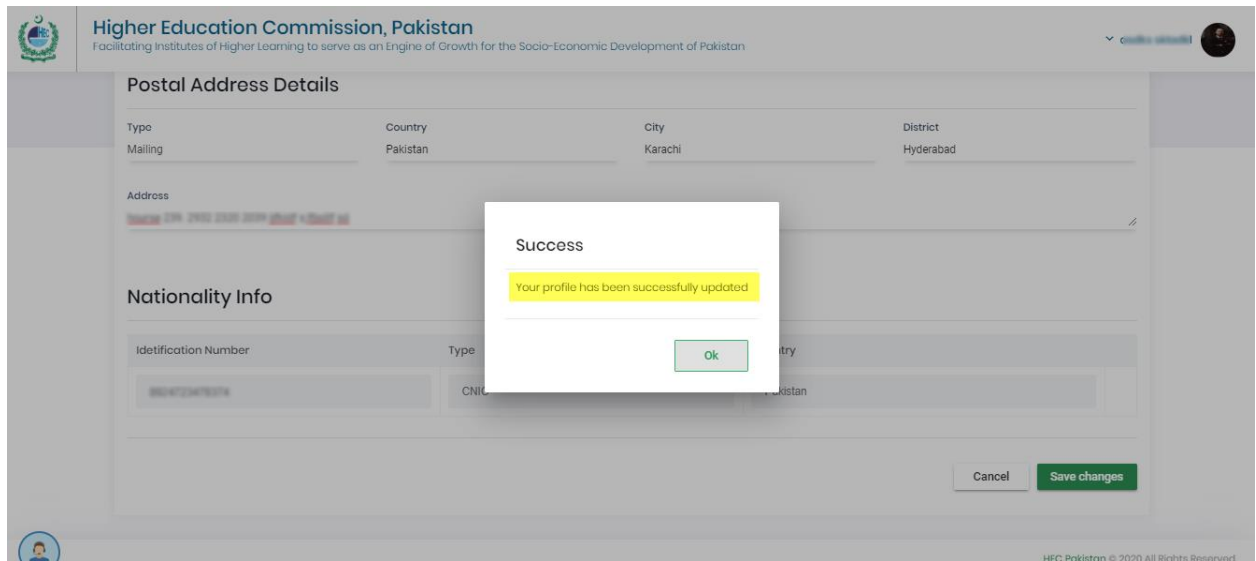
Higher Education Commission, Pakistan
Facilitating Institutes of Higher Learning to serve as an Engine of Growth for the Socio-Economic Development of Pakistan

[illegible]

Postal Address Details

Type
Mailing

Country
Pakistan

City
Karachi

District
Hyderabad

Address
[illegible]

Nationality Info

| Idetification Number | Type | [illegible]try |
|---|---|---|
| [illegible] | CNIC | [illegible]kistan |

Success

Your profile has been successfully updated

Ok

Cancel

Save changes

HEC Pakistan © 2020 All Rights Reserved